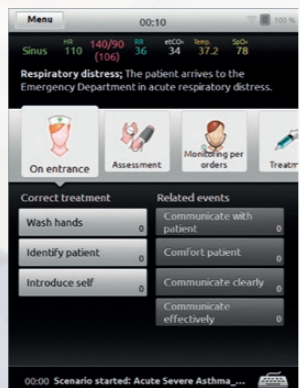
Menu 00:10 100%

Sinus HR 110 140/90 (106) RR 36 etCO2 34 Temp. 37.2 SpO2 78

**Respiratory distress:** The patient arrives to the Emergency Department in acute respiratory distress.

On entrance
Assessment
Monitoring per orders
Treatm

Correct treatment
Wash hands 0
Identify patient 0
Introduce self 0

Related events
Communicate with patient 0
Comfort patient 0
Communicate clearly 0
Communicate effectively 0

00:00 Scenario started: Acute Severe Asthma_...